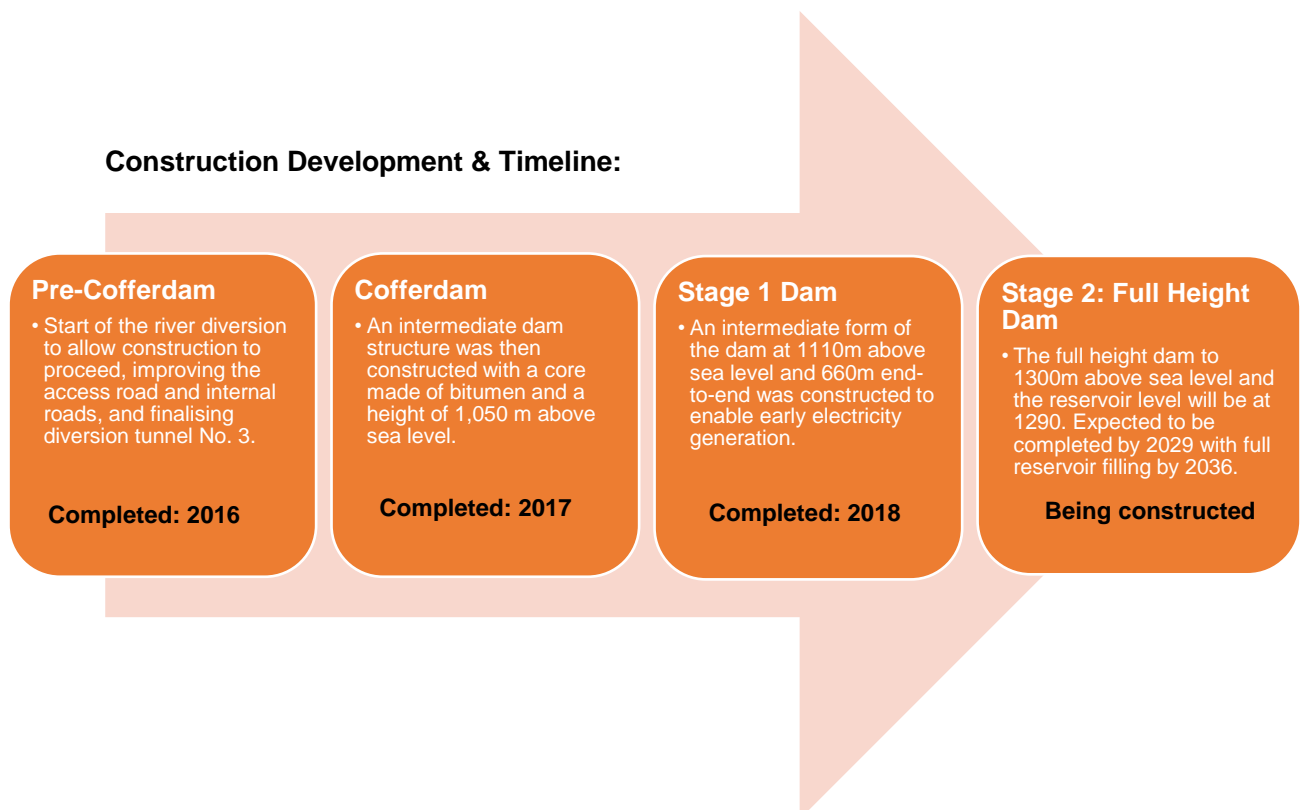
Construction Development & Timeline:

Pre-Cofferdam

• Start of the river diversion to allow construction to proceed, improving the access road and internal roads, and finalising diversion tunnel No. 3.

Completed: 2016

Cofferdam

• An intermediate dam structure was then constructed with a core made of bitumen and a height of 1,050 m above sea level.

Completed: 2017

Stage 1 Dam

• An intermediate form of the dam at 1110m above sea level and 660m end-to-end was constructed to enable early electricity generation.

Completed: 2018

Stage 2: Full Height Dam

• The full height dam to 1300m above sea level and the reservoir level will be at 1290. Expected to be completed by 2029 with full reservoir filling by 2036.

Being constructed